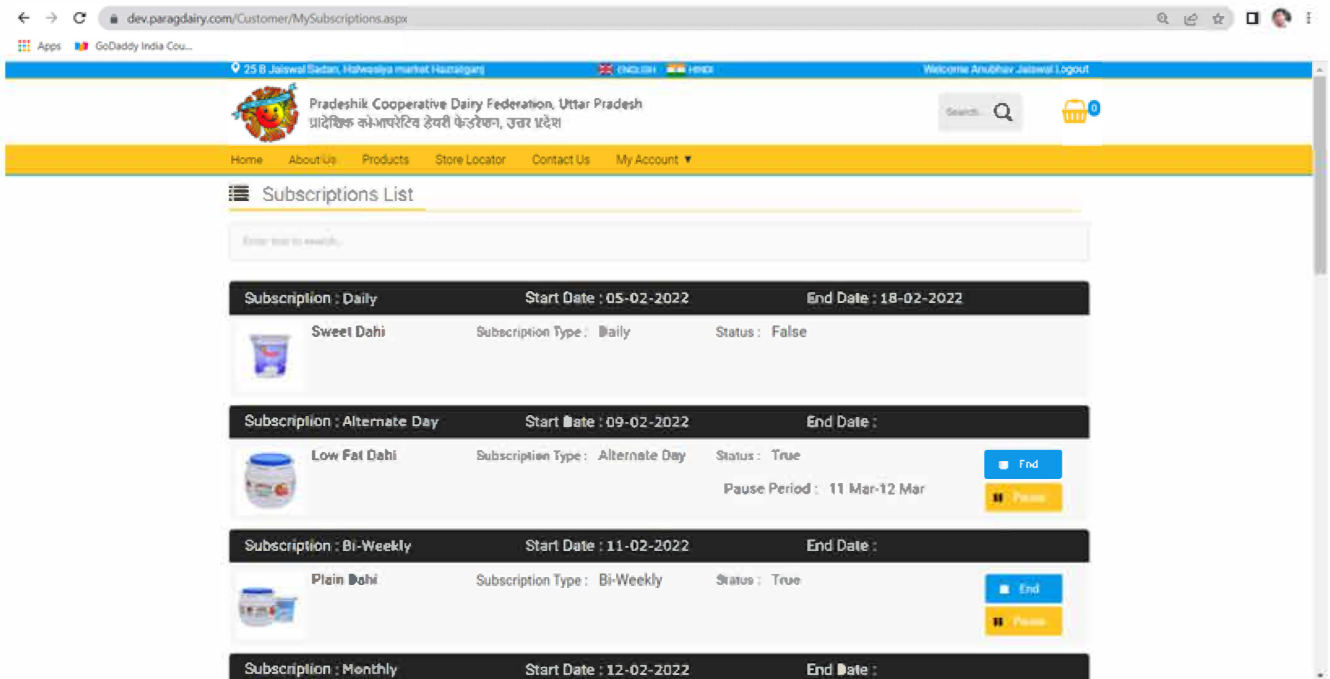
dev.paragdairy.com/Customer/MySubscriptions.aspx

Apps GoDaddy India Cou...

25 B Jaiswal Sadan, Halwasiya market Hazratganj ENGLISH HINDI Welcome Anubhav Jaiswal Logout

Pradeshik Cooperative Dairy Federation, Uttar Pradesh
प्रादेशिक को-आपरेटिव डेयरी फेडरेशन, उत्तर प्रदेश

Search 0

Home About Us Products Store Locator Contact Us My Account ▼

Subscriptions List

Enter text to search...

Subscription : Daily Start Date : 05-02-2022 End Date : 18-02-2022

Sweet Dahi Subscription Type : Daily Status : False

Subscription : Alternate Day Start Date : 09-02-2022 End Date :

Low Fat Dahi Subscription Type : Alternate Day Status : True

Pause Period : 11 Mar-12 Mar

End

Pause

Subscription : Bi-Weekly Start Date : 11-02-2022 End Date :

Plain Dahi Subscription Type : Bi-Weekly Status : True

End

Pause

Subscription : Monthly Start Date : 12-02-2022 End Date :